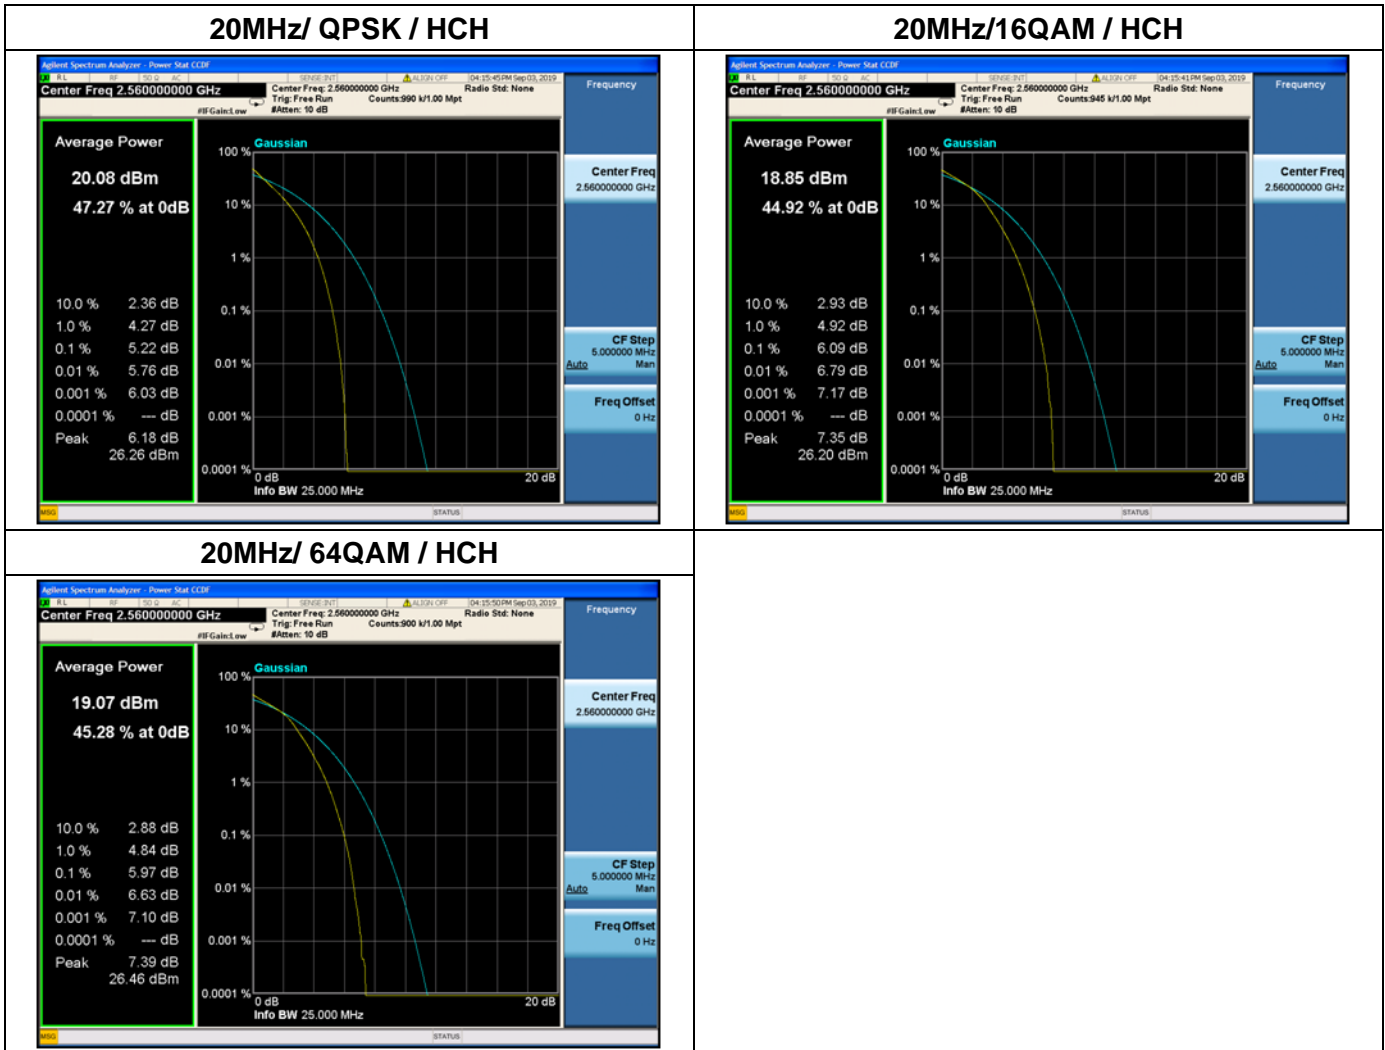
| 20MHz/ QPSK / HCH | 20MHz/16QAM / HCH |
|---|---|
| Agilent Spectrum Analyzer - Power Stat CCDF<br>RL RF 50 Ω AC SENSE:INT ALIGN OFF 04:15:45PM Sep 03, 2019<br>Center Freq 2.560000000 GHz<br>Center Freq: 2.560000000 GHz Radio Std: None<br>Trig: Free Run Counts:990 k/1.00 Mpt<br>#IFGain:Low #Atten: 10 dB<br>Frequency<br>Average Power<br>20.08 dBm<br>47.27 % at 0dB<br>Gaussian<br>100 %<br>10 %<br>1 %<br>0.1 %<br>0.01 %<br>0.001 %<br>0.0001 %<br>0 dB<br>20 dB<br>Info BW 25.000 MHz<br>10.0 % 2.36 dB<br>1.0 % 4.27 dB<br>0.1 % 5.22 dB<br>0.01 % 5.76 dB<br>0.001 % 6.03 dB<br>0.0001 % --- dB<br>Peak 6.18 dB<br>26.26 dBm<br>Center Freq<br>2.560000000 GHz<br>CF Step<br>5.000000 MHz<br>Auto Man<br>Freq Offset<br>0 Hz<br>MSG STATUS | Agilent Spectrum Analyzer - Power Stat CCDF<br>RL RF 50 Ω AC SENSE:INT ALIGN OFF 04:15:41PM Sep 03, 2019<br>Center Freq 2.560000000 GHz<br>Center Freq: 2.560000000 GHz Radio Std: None<br>Trig: Free Run Counts:945 k/1.00 Mpt<br>#IFGain:Low #Atten: 10 dB<br>Frequency<br>Average Power<br>18.85 dBm<br>44.92 % at 0dB<br>Gaussian<br>100 %<br>10 %<br>1 %<br>0.1 %<br>0.01 %<br>0.001 %<br>0.0001 %<br>0 dB<br>20 dB<br>Info BW 25.000 MHz<br>10.0 % 2.93 dB<br>1.0 % 4.92 dB<br>0.1 % 6.09 dB<br>0.01 % 6.79 dB<br>0.001 % 7.17 dB<br>0.0001 % --- dB<br>Peak 7.35 dB<br>26.20 dBm<br>Center Freq<br>2.560000000 GHz<br>CF Step<br>5.000000 MHz<br>Auto Man<br>Freq Offset<br>0 Hz<br>MSG STATUS |
| 20MHz/ 64QAM / HCH | |
| Agilent Spectrum Analyzer - Power Stat CCDF<br>RL RF 50 Ω AC SENSE:INT ALIGN OFF 04:15:50PM Sep 03, 2019<br>Center Freq 2.560000000 GHz<br>Center Freq: 2.560000000 GHz Radio Std: None<br>Trig: Free Run Counts:900 k/1.00 Mpt<br>#IFGain:Low #Atten: 10 dB<br>Frequency<br>Average Power<br>19.07 dBm<br>45.28 % at 0dB<br>Gaussian<br>100 %<br>10 %<br>1 %<br>0.1 %<br>0.01 %<br>0.001 %<br>0.0001 %<br>0 dB<br>20 dB<br>Info BW 25.000 MHz<br>10.0 % 2.88 dB<br>1.0 % 4.84 dB<br>0.1 % 5.97 dB<br>0.01 % 6.63 dB<br>0.001 % 7.10 dB<br>0.0001 % --- dB<br>Peak 7.39 dB<br>26.46 dBm<br>Center Freq<br>2.560000000 GHz<br>CF Step<br>5.000000 MHz<br>Auto Man<br>Freq Offset<br>0 Hz<br>MSG STATUS | |